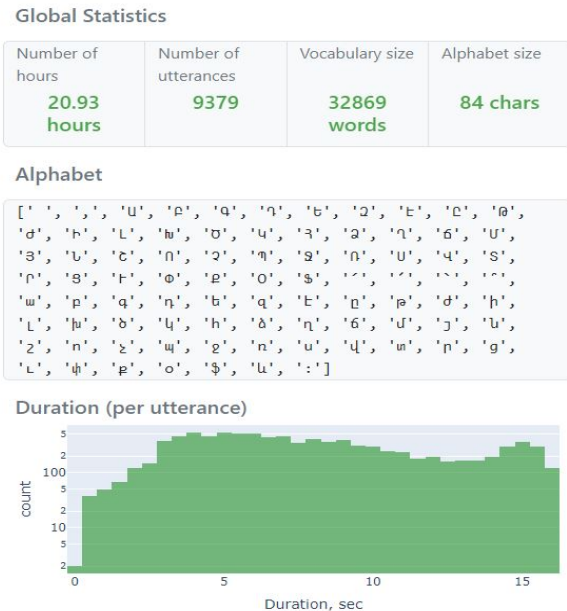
Global Statistics

| Number of hours | Number of utterances | Vocabulary size | Alphabet size |
|---|---|---|---|
| 20.93 hours | 9379 | 32869 words | 84 chars |

Alphabet

[' ', ',', 'Ա', 'Բ', 'Գ', 'Դ', 'Ե', 'Զ', 'Է', 'Ը', 'Թ', 'Ժ', 'Ի', 'Լ', 'Խ', 'Ծ', 'Կ', 'Հ', 'Ձ', 'Ղ', 'Ճ', 'Մ', 'Յ', 'Ն', 'Շ', 'Ո', 'Չ', 'Պ', 'Ջ', 'Ռ', 'Ս', 'Վ', 'Տ', 'Ր', 'Ց', 'Ւ', 'Փ', 'Ք', 'Օ', 'Ֆ', '՚', '՛', '՜', '՞', 'ա', 'բ', 'գ', 'դ', 'ե', 'զ', 'է', 'ը', 'թ', 'ժ', 'ի', 'լ', 'խ', 'ծ', 'կ', 'հ', 'ձ', 'ղ', 'ճ', 'մ', 'յ', 'ն', 'շ', 'ո', 'չ', 'պ', 'ջ', 'ռ', 'ս', 'վ', 'տ', 'ր', 'ց', 'ւ', 'փ', 'ք', 'օ', 'ֆ', 'և', ':']

Duration (per utterance)

5
2
100
5
2
10
5
2

count

0
5
10
15

Duration, sec